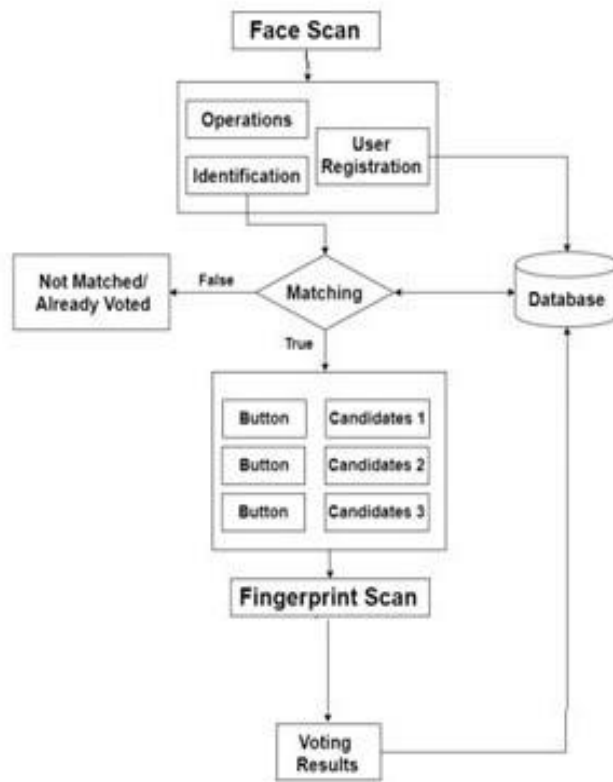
Face Scan

Operations

Identification

User Registration

Not Matched/ Already Voted

False

Matching

Database

True

Button

Candidates 1

Button

Candidates 2

Button

Candidates 3

Fingerprint Scan

Voting Results